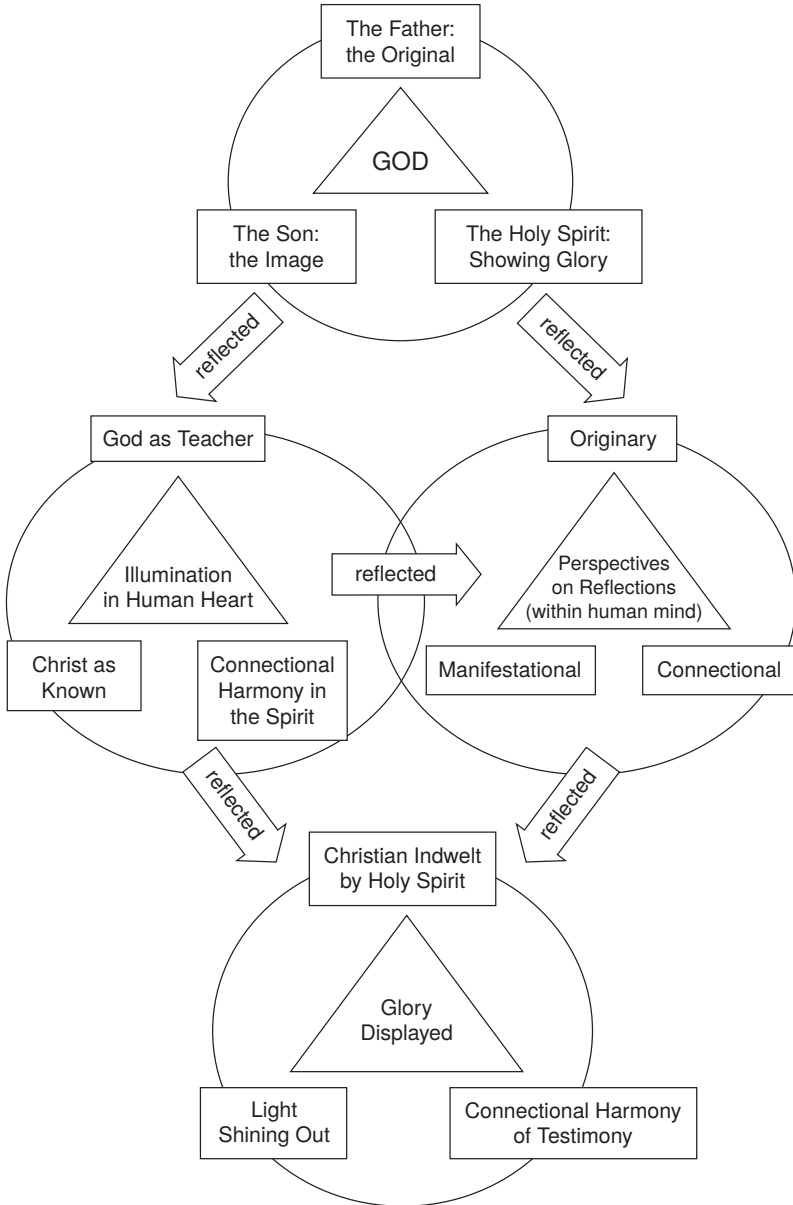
The Father: the Original

GOD

The Son: the Image

The Holy Spirit: Showing Glory

reflected

reflected

God as Teacher

Illumination in Human Heart

Christ as Known

Connectional Harmony in the Spirit

reflected

Originary

Perspectives on Reflections (within human mind)

Manifestational

Connectional

reflected

reflected

Christian Indwelt by Holy Spirit

Glory Displayed

Light Shining Out

Connectional Harmony of Testimony